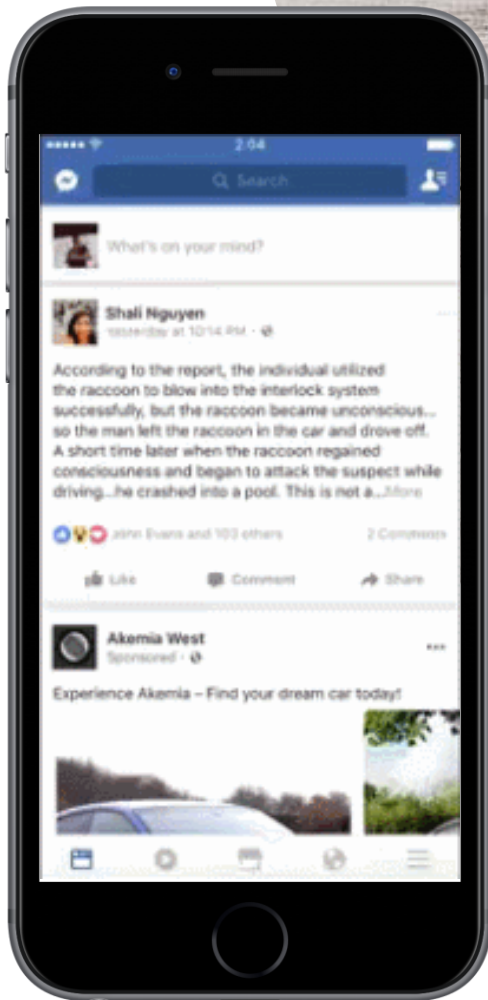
2:04

Search

What's on your mind?

Shali Nguyen
Yesterday at 10:14 PM ·

According to the report, the individual utilized the raccoon to blow into the interlock system successfully, but the raccoon became unconscious... so the man left the raccoon in the car and drove off. A short time later when the raccoon regained consciousness and began to attack the suspect while driving...he crashed into a pool. This is not a...More

John Evans and 103 others

2 Comments

Like

Comment

Share

Akemia West
Sponsored ·

Experience Akemia – Find your dream car today!